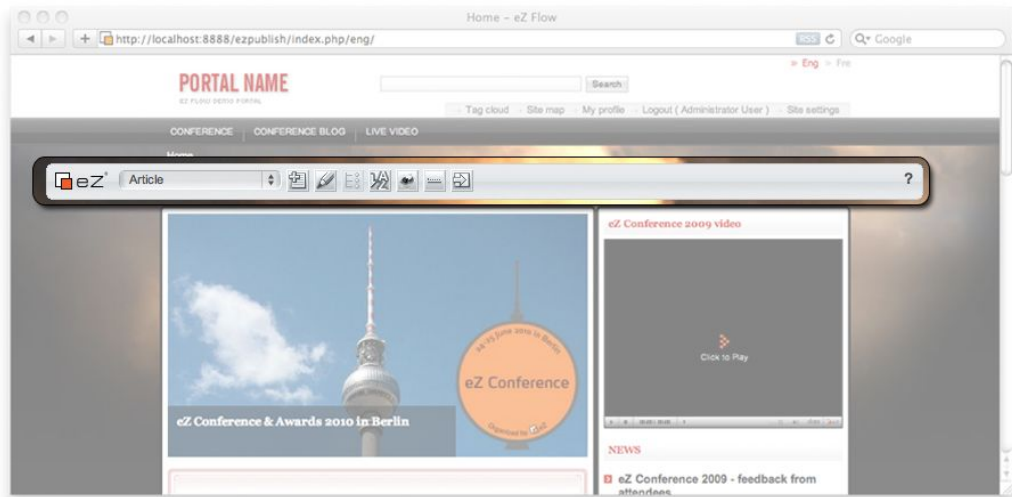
Home - eZ Flow

http://localhost:8888/ezpublish/index.php/eng/

RSS

Q- Google

» Eng » Fre

PORTAL NAME

EZ FLOW DEMO PORTAL

Search

Tag cloud · Site map · My profile · Logout ( Administrator User ) · Site settings

CONFERENCE | CONFERENCE BLOG | LIVE VIDEO

Home

eZ

Article

?

eZ Conference 2009 video

Click to Play

24-25 June 2010 in Berlin

eZ Conference

Organized by eZ

eZ Conference & Awards 2010 in Berlin

NEWS

eZ Conference 2009 - feedback from attendees